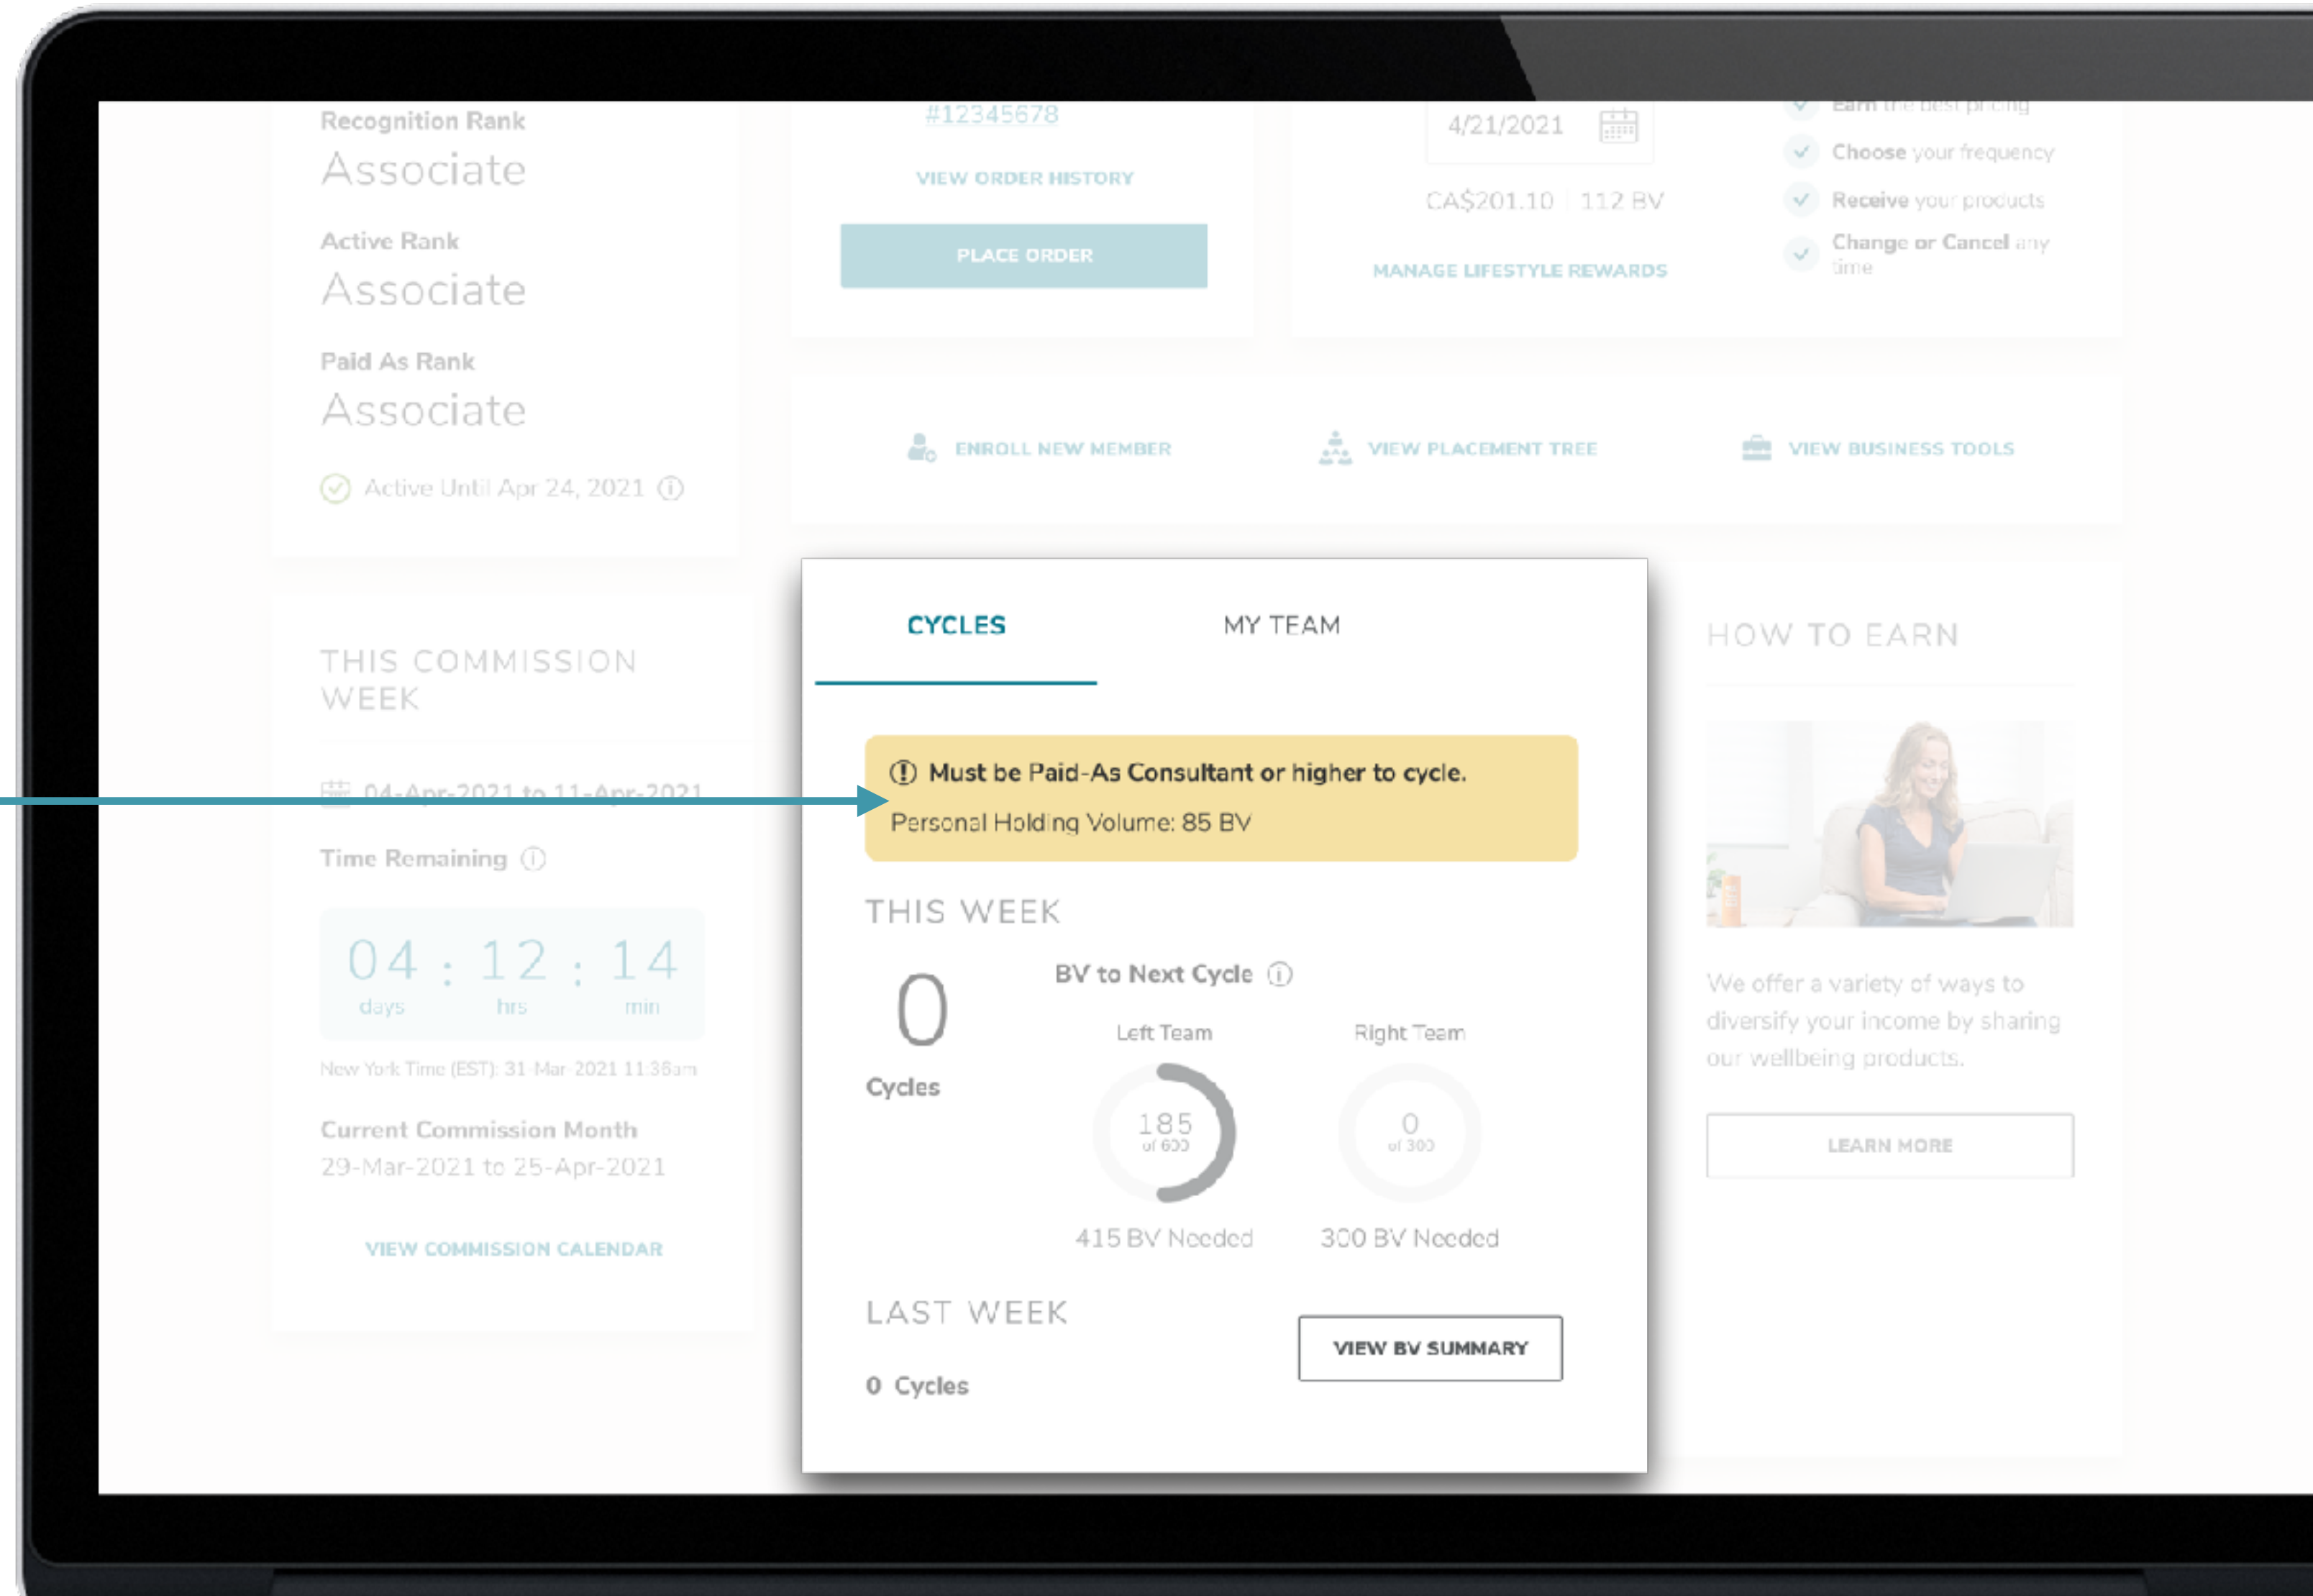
Recognition Rank
Associate
Active Rank
Associate
Paid As Rank
Associate
Active Until Apr 24, 2021

#12345678
VIEW ORDER HISTORY
PLACE ORDER

4/21/2021
CA$201.10 | 112 BV
MANAGE LIFESTYLE REWARDS

Earn the best pricing
Choose your frequency
Receive your products
Change or Cancel any time

ENROLL NEW MEMBER
VIEW PLACEMENT TREE
VIEW BUSINESS TOOLS

THIS COMMISSION WEEK
04-Apr-2021 to 11-Apr-2021
Time Remaining
04 : 12 : 14
days hrs min
New York Time (EST): 31-Mar-2021 11:38am
Current Commission Month
29-Mar-2021 to 25-Apr-2021
VIEW COMMISSION CALENDAR

CYCLES
MY TEAM
Must be Paid-As Consultant or higher to cycle.
Personal Holding Volume: 85 BV
THIS WEEK
0
Cycles
BV to Next Cycle
Left Team
185
of 600
415 BV Needed
Right Team
0
of 300
300 BV Needed
LAST WEEK
0 Cycles
VIEW BV SUMMARY

HOW TO EARN
We offer a variety of ways to diversify your income by sharing our wellbeing products.
LEARN MORE